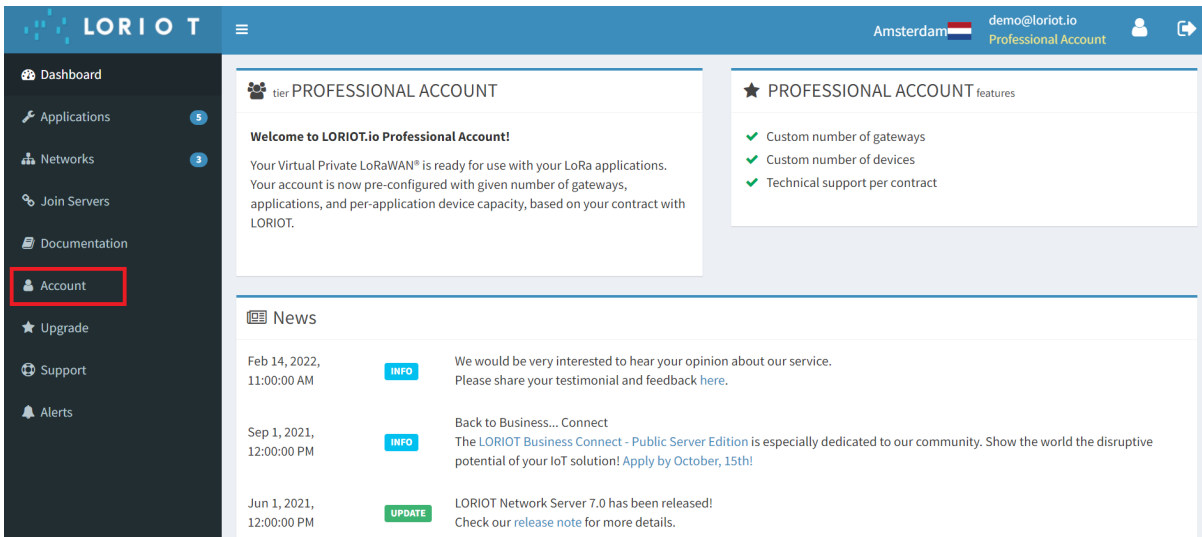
LORIOT

Amsterdam demo@loriot.io Professional Account

Dashboard
Applications 5
Networks 3
Join Servers
Documentation
Account
Upgrade
Support
Alerts

tier PROFESSIONAL ACCOUNT

Welcome to LORIOT.io Professional Account!

Your Virtual Private LoRaWAN® is ready for use with your LoRa applications. Your account is now pre-configured with given number of gateways, applications, and per-application device capacity, based on your contract with LORIOT.

PROFESSIONAL ACCOUNT features

Custom number of gateways
Custom number of devices
Technical support per contract

News

| | | |
|---|---|---|
| Feb 14, 2022, 11:00:00 AM | INFO | We would be very interested to hear your opinion about our service. Please share your testimonial and feedback here. |
| Sep 1, 2021, 12:00:00 PM | INFO | Back to Business... Connect The LORIOT Business Connect - Public Server Edition is especially dedicated to our community. Show the world the disruptive potential of your IoT solution! Apply by October, 15th! |
| Jun 1, 2021, 12:00:00 PM | UPDATE | LORIOT Network Server 7.0 has been released! Check our release note for more details. |